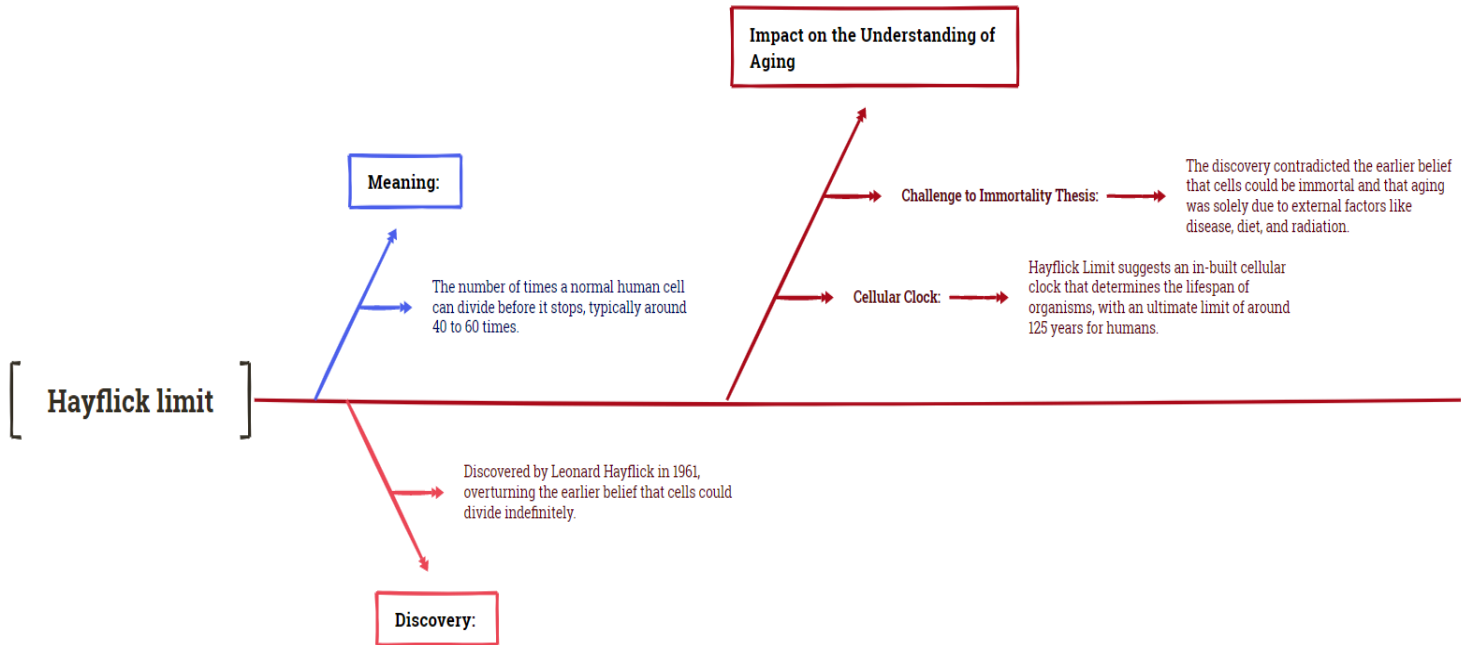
Hayflick limit

Meaning:

The number of times a normal human cell can divide before it stops, typically around 40 to 60 times.

Discovery:

Discovered by Leonard Hayflick in 1961, overturning the earlier belief that cells could divide indefinitely.

Impact on the Understanding of Aging

Challenge to Immortality Thesis:

The discovery contradicted the earlier belief that cells could be immortal and that aging was solely due to external factors like disease, diet, and radiation.

Cellular Clock:

Hayflick Limit suggests an in-built cellular clock that determines the lifespan of organisms, with an ultimate limit of around 125 years for humans.